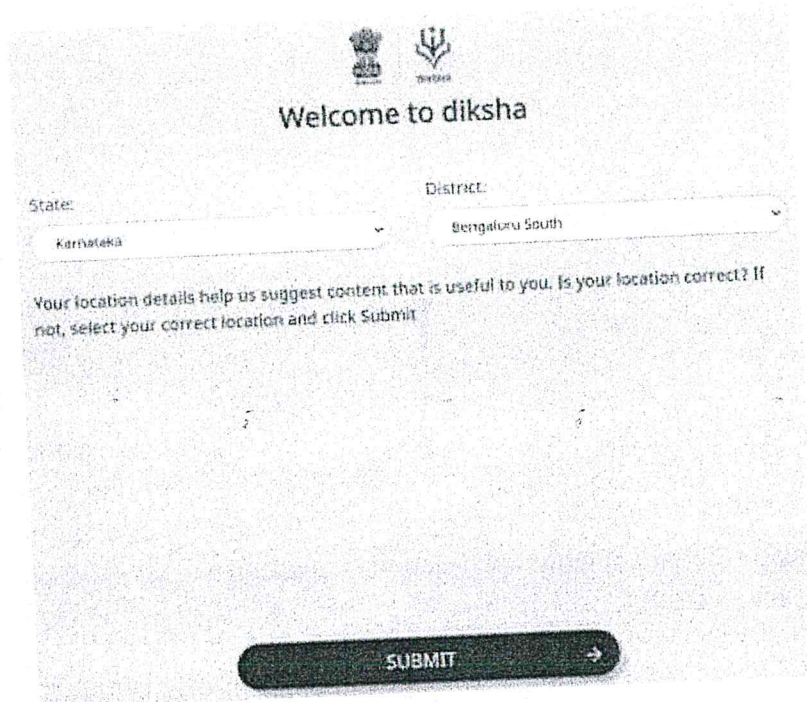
Welcome to diksha

State:
Karnataka

District:
Bengaluru South

Your location details help us suggest content that is useful to you. Is your location correct? If not, select your correct location and click Submit

SUBMIT